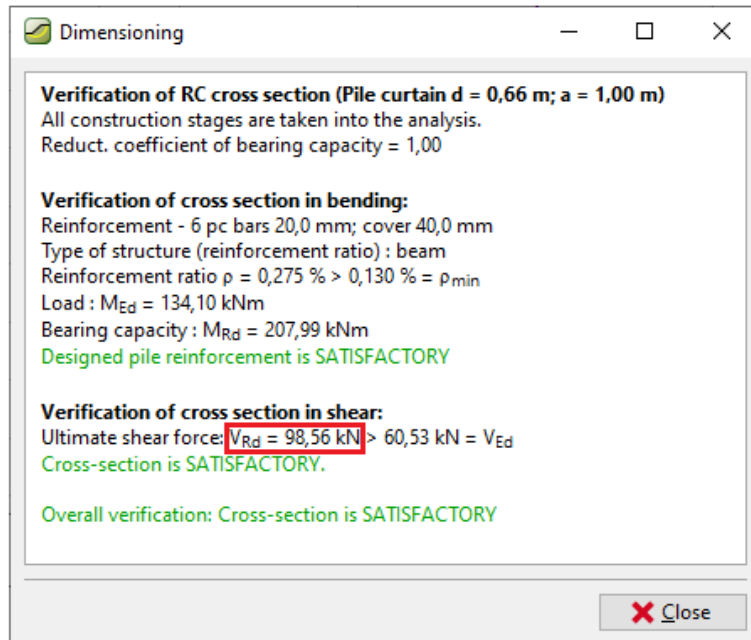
Dimensioning

**Verification of RC cross section (Pile curtain d = 0,66 m; a = 1,00 m)**
All construction stages are taken into the analysis.
Reduct. coefficient of bearing capacity = 1,00

**Verification of cross section in bending:**
Reinforcement - 6 pc bars 20,0 mm; cover 40,0 mm
Type of structure (reinforcement ratio) : beam
Reinforcement ratio $\rho$ = 0,275 % > 0,130 % = $\rho_{min}$
Load : $M_{Ed}$ = 134,10 kNm
Bearing capacity : $M_{Rd}$ = 207,99 kNm
Designed pile reinforcement is SATISFACTORY

**Verification of cross section in shear:**
Ultimate shear force: $V_{Rd}$ = 98,56 kN > 60,53 kN = $V_{Ed}$
Cross-section is SATISFACTORY.

Overall verification: Cross-section is SATISFACTORY

Close